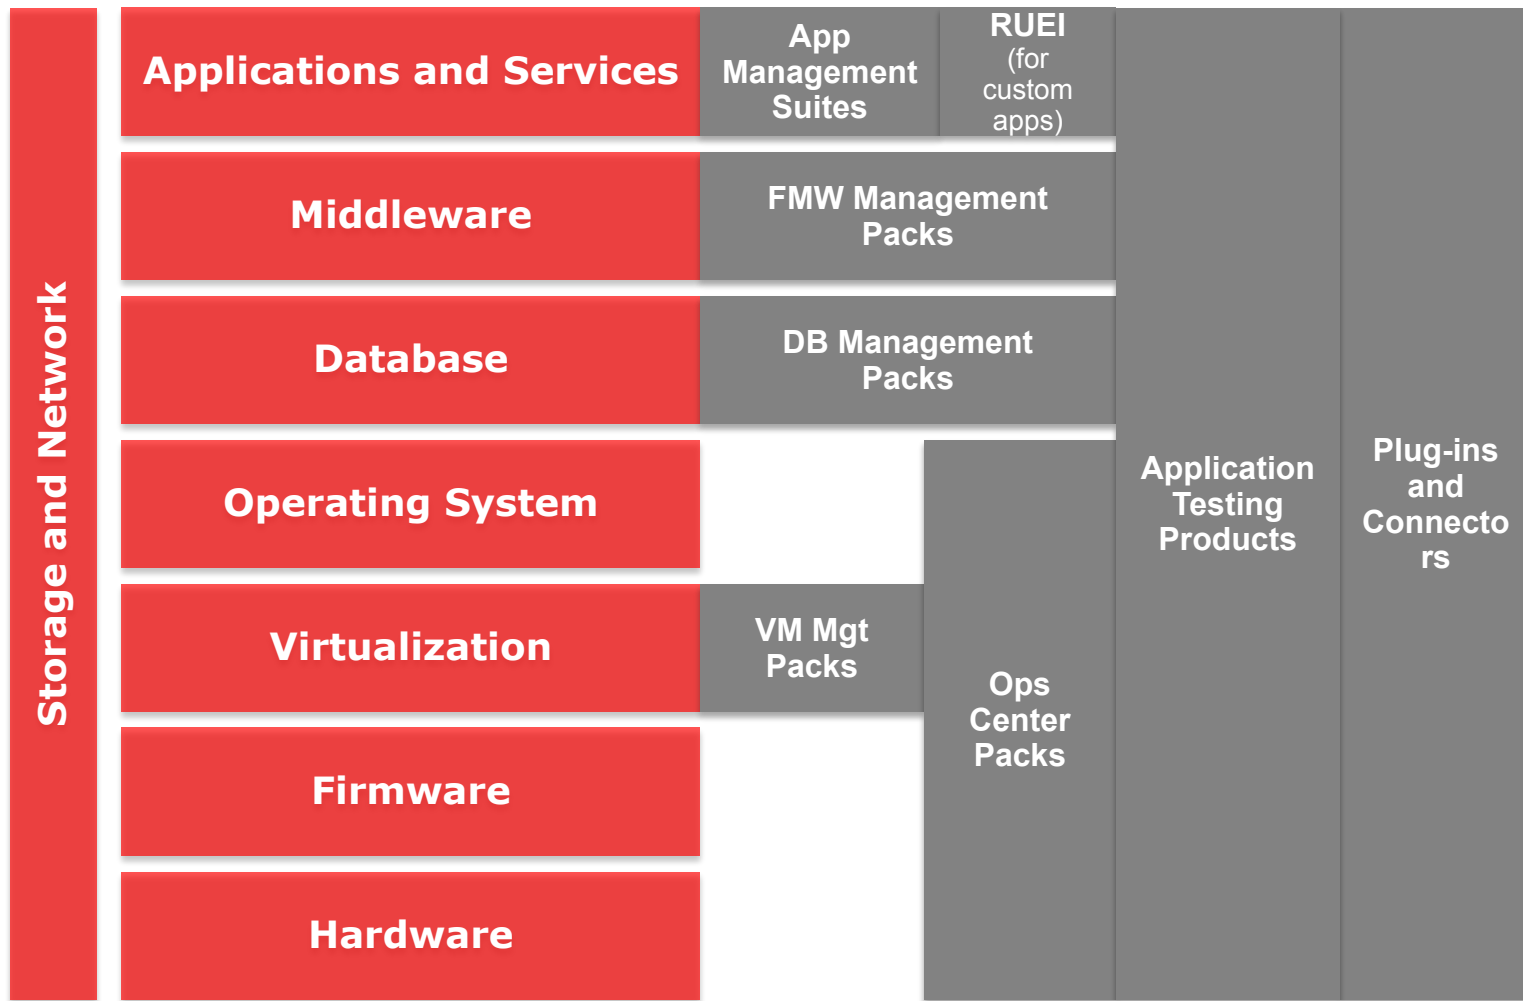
Storage and Network

Applications and Services

App Management Suites

RUEI (for custom apps)

Middleware

FMW Management Packs

Database

DB Management Packs

Operating System

Virtualization

VM Mgt Packs

Firmware

Hardware

Ops Center Packs

Application Testing Products

Plug-ins and Connectors